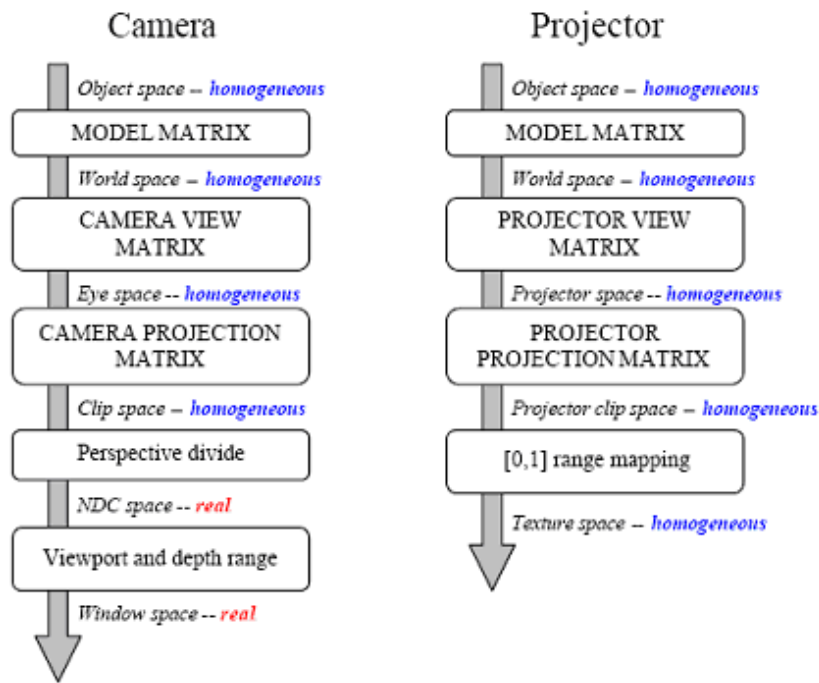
Camera

Object space – homogeneous

MODEL MATRIX

World space – homogeneous

CAMERA VIEW MATRIX

Eye space -- homogeneous

CAMERA PROJECTION MATRIX

Clip space – homogeneous

Perspective divide

NDC space -- real

Viewport and depth range

Window space -- real

Projector

Object space – homogeneous

MODEL MATRIX

World space – homogeneous

PROJECTOR VIEW MATRIX

Projector space -- homogeneous

PROJECTOR PROJECTION MATRIX

Projector clip space – homogeneous

[0,1] range mapping

Texture space -- homogeneous